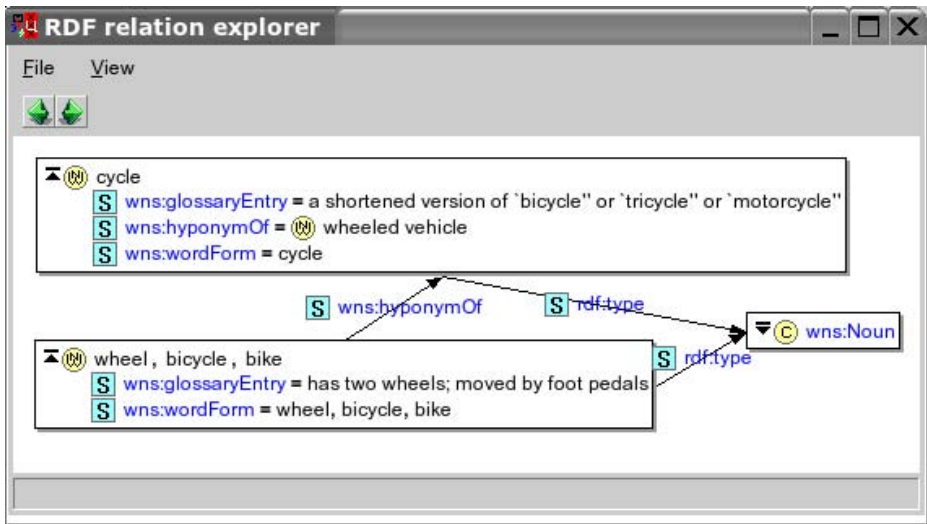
RDF relation explorer

File View

W cycle
S wns:glossaryEntry = a shortened version of `bicycle'' or `tricycle'' or `motorcycle''
S wns:hyponymOf = W wheeled vehicle
S wns:wordForm = cycle

S wns:hyponymOf
S rdf:type
C wns:Noun
S rdf:type

W wheel, bicycle, bike
S wns:glossaryEntry = has two wheels; moved by foot pedals
S wns:wordForm = wheel, bicycle, bike